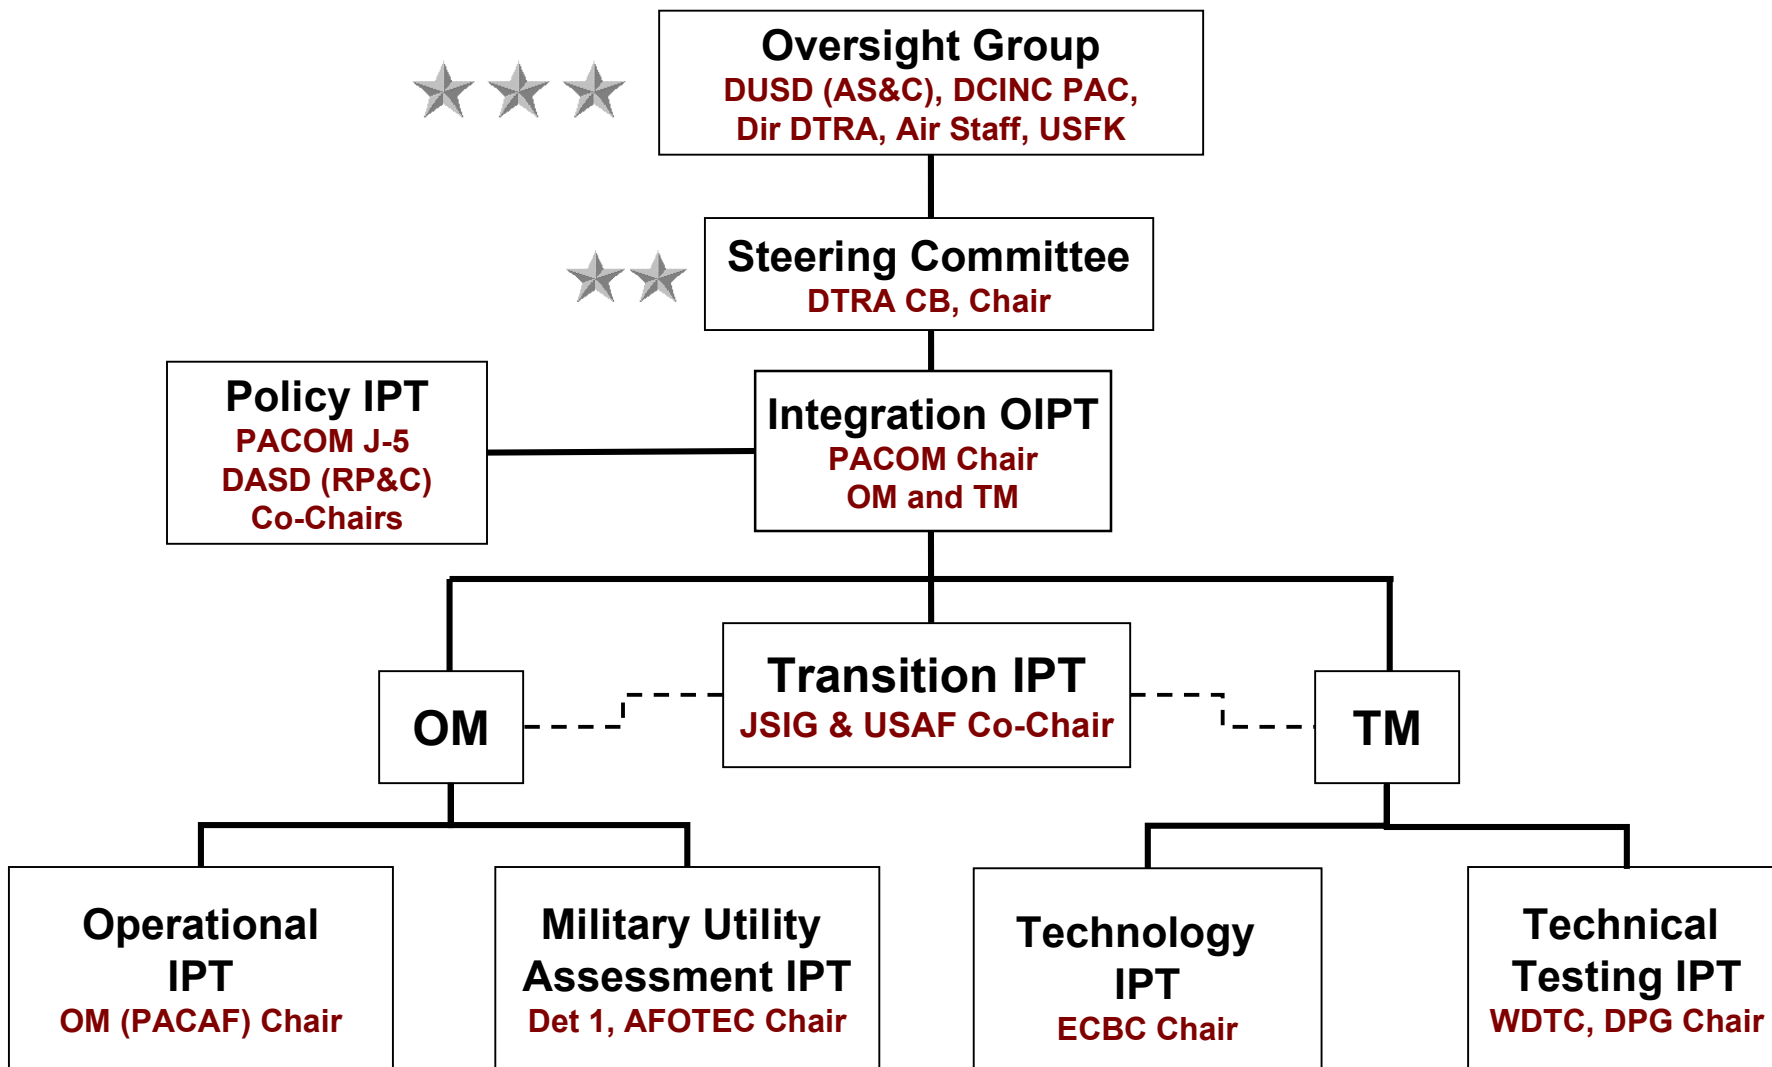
Oversight Group
DUSD (AS&C), DCINC PAC, Dir DTRA, Air Staff, USFK

Steering Committee
DTRA CB, Chair

Policy IPT
PACOM J-5
DASD (RP&C)
Co-Chairs

Integration OIPT
PACOM Chair
OM and TM

OM

Transition IPT
JSIG & USAF Co-Chair

TM

Operational IPT
OM (PACAF) Chair

Military Utility Assessment IPT
Det 1, AFOTEC Chair

Technology IPT
ECBC Chair

Technical Testing IPT
WDTC, DPG Chair